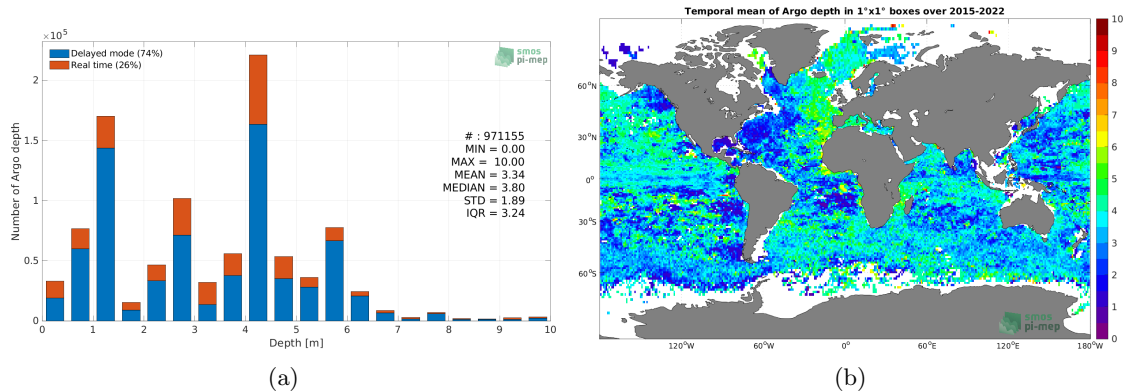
$\times 10^5$

Delayed mode (74%)
Real time (26%)

smos pi-mep

Number of Argo depth

2
1.5
1
0.5
0

# : 971155
MIN = 0.00
MAX = 10.00
MEAN = 3.34
MEDIAN = 3.80
STD = 1.89
IQR = 3.24

0 1 2 3 4 5 6 7 8 9 10
Depth [m]

(a)

Temporal mean of Argo depth in 1°x1° boxes over 2015-2022

60°N
30°N
0°
30°S
60°S

120°W 60°W 0° 60°E 120°E 180°W

10
9
8
7
6
5
4
3
2
1
0

smos pi-mep

(b)